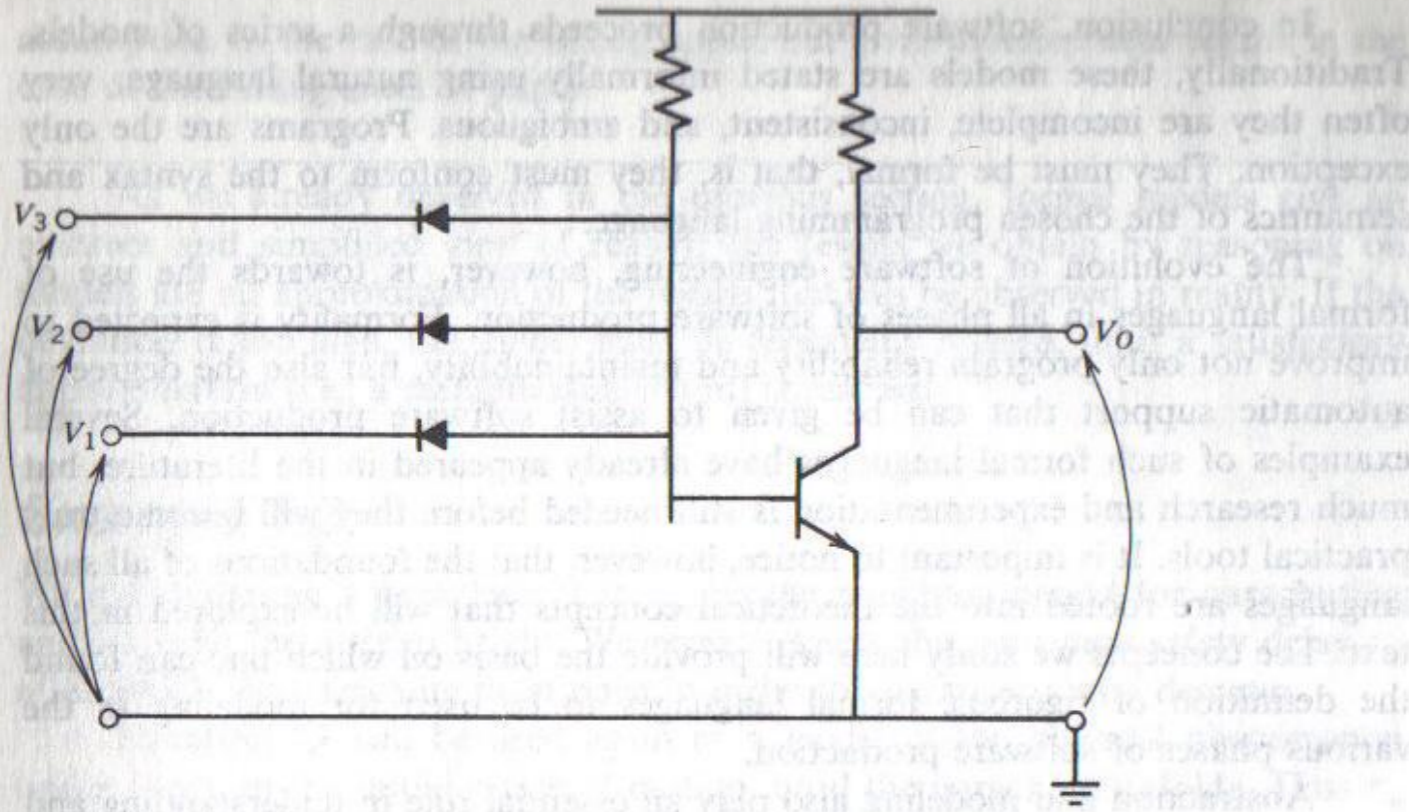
In conclusion, software production proceeds through a series of models. Traditionally, these models are stated informally using natural language; very often they are incomplete, inconsistent, and ambiguous. Programs are the only exception. They must be formal, that is, they must conform to the syntax and semantics of the chosen programming language.

The evolution of software engineering, however, is towards the use of formal languages in all phases of software production. Formality is expected to improve not only program reliability and maintainability, but also the degree of automatic support that can be given to assist software production. Several examples of such formal languages have already appeared in the literature, but much research and experimentation is still needed before they will become useful practical tools. It is important to notice, however, that the foundations of all such languages are rooted into the theoretical concepts that will be explored in this text. The models we study here will provide the basis on which one can found the definition of necessary formal languages to be used for supporting the various phases of software production.

$V_3$

$V_2$

$V_1$

$V_0$